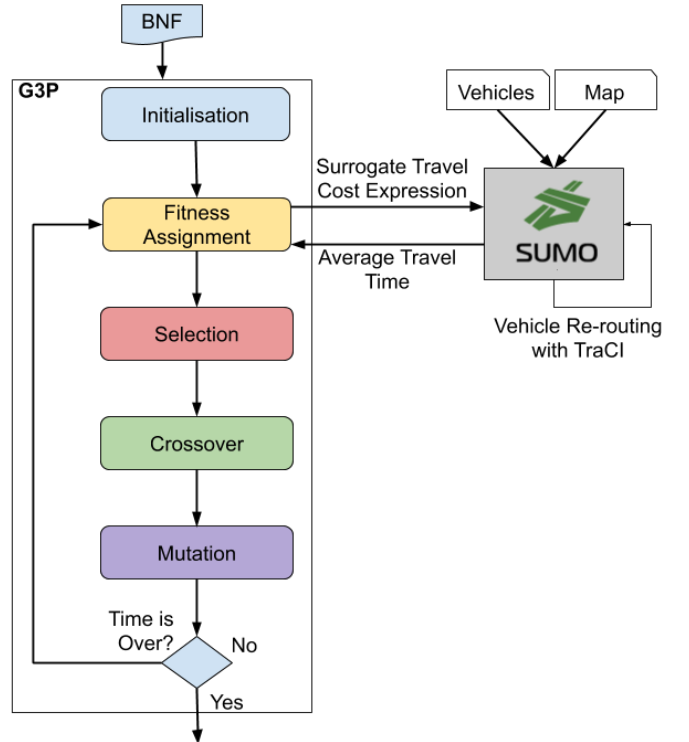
BNF

G3P

Initialisation

Fitness Assignment

Selection

Crossover

Mutation

Time is Over?

No

Yes

Vehicles

Map

Surrogate Travel Cost Expression

Average Travel Time

SUMO

Vehicle Re-routing with TraCI